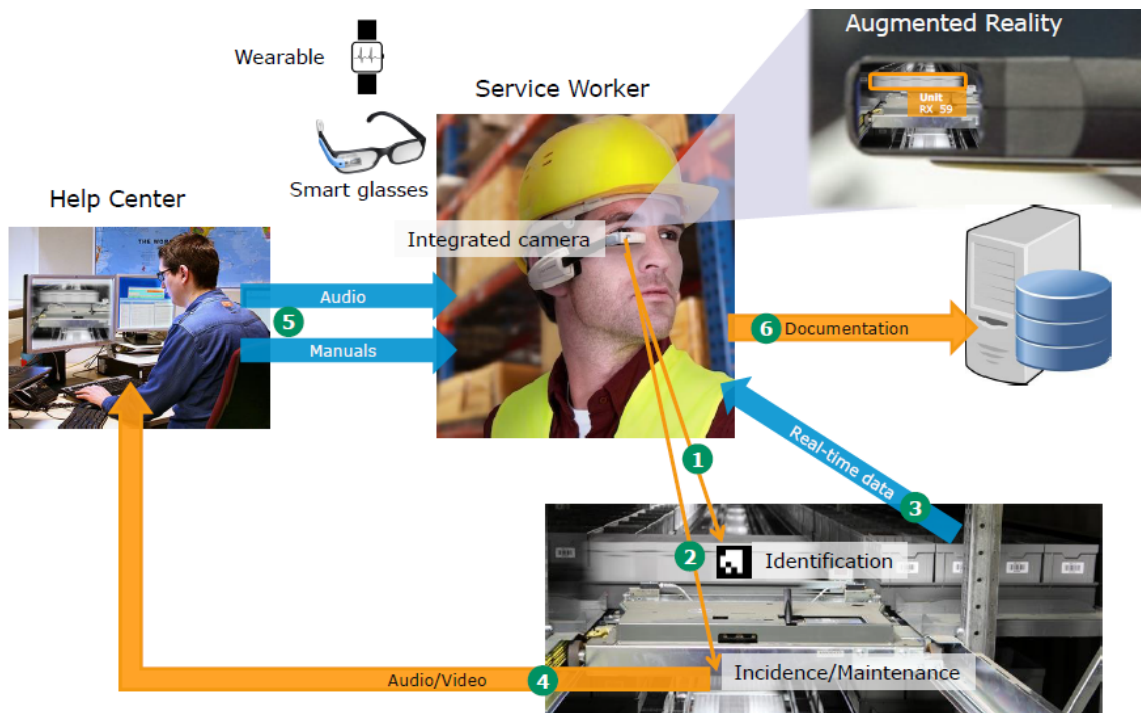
Augmented Reality

Unit
RX 59

Wearable

Service Worker

Smart glasses

Help Center

THE WORLD

Integrated camera

Audio

5

Manuals

6 Documentation

Real-time data

1

3

2 Identification

Incidence/Maintenance

Audio/Video

4